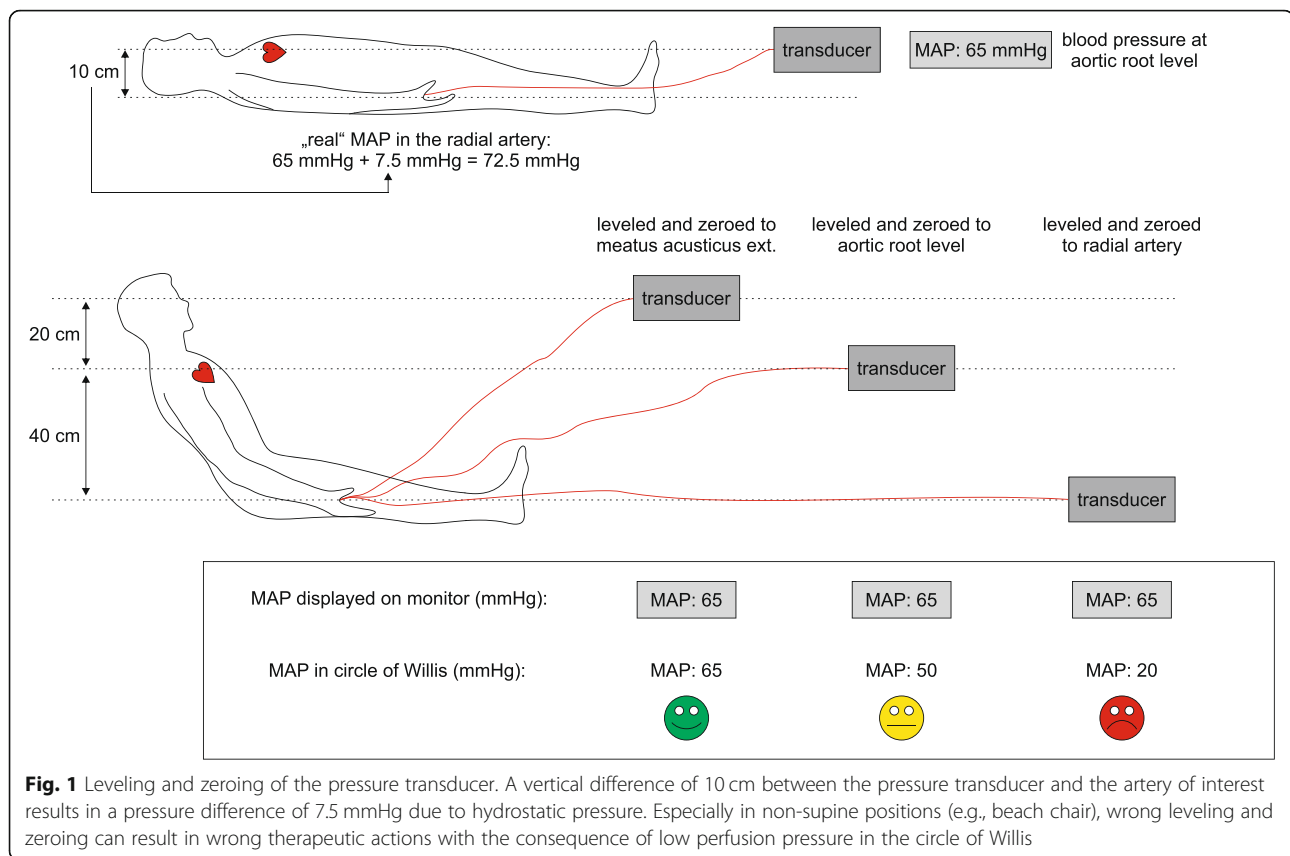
10 cm

transducer

MAP: 65 mmHg

blood pressure at aortic root level

„real“ MAP in the radial artery:
65 mmHg + 7.5 mmHg = 72.5 mmHg

leveled and zeroed to meatus acusticus ext.

leveled and zeroed to aortic root level

leveled and zeroed to radial artery

20 cm

40 cm

transducer

transducer

transducer

MAP displayed on monitor (mmHg):

MAP: 65

MAP: 65

MAP: 65

MAP in circle of Willis (mmHg):

MAP: 65

MAP: 50

MAP: 20

**Fig. 1** Leveling and zeroing of the pressure transducer. A vertical difference of 10 cm between the pressure transducer and the artery of interest results in a pressure difference of 7.5 mmHg due to hydrostatic pressure. Especially in non-supine positions (e.g., beach chair), wrong leveling and zeroing can result in wrong therapeutic actions with the consequence of low perfusion pressure in the circle of Willis